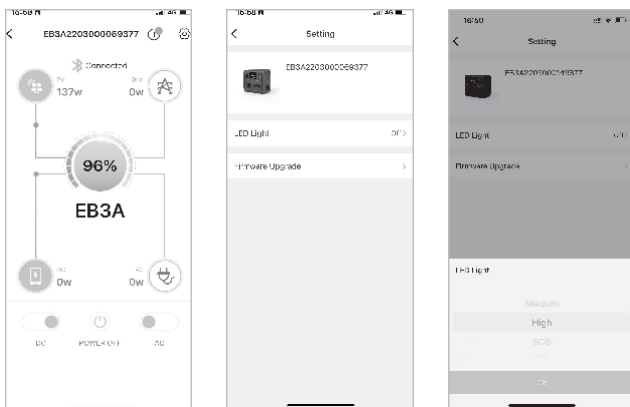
16:58

EB3A2203000069377

Connected

PV
137W

Grid
0W

96%

EB3A

DC
0W

AC
0W

DC

POWER OFF

AC

16:58

Setting

EB3A2203000069377

LED Light

OFF

Firmware Upgrade

16:50

Setting

EB3A2203000149377

LED Light

Firmware Upgrade

LED Light

Medium

High

SOS

OK